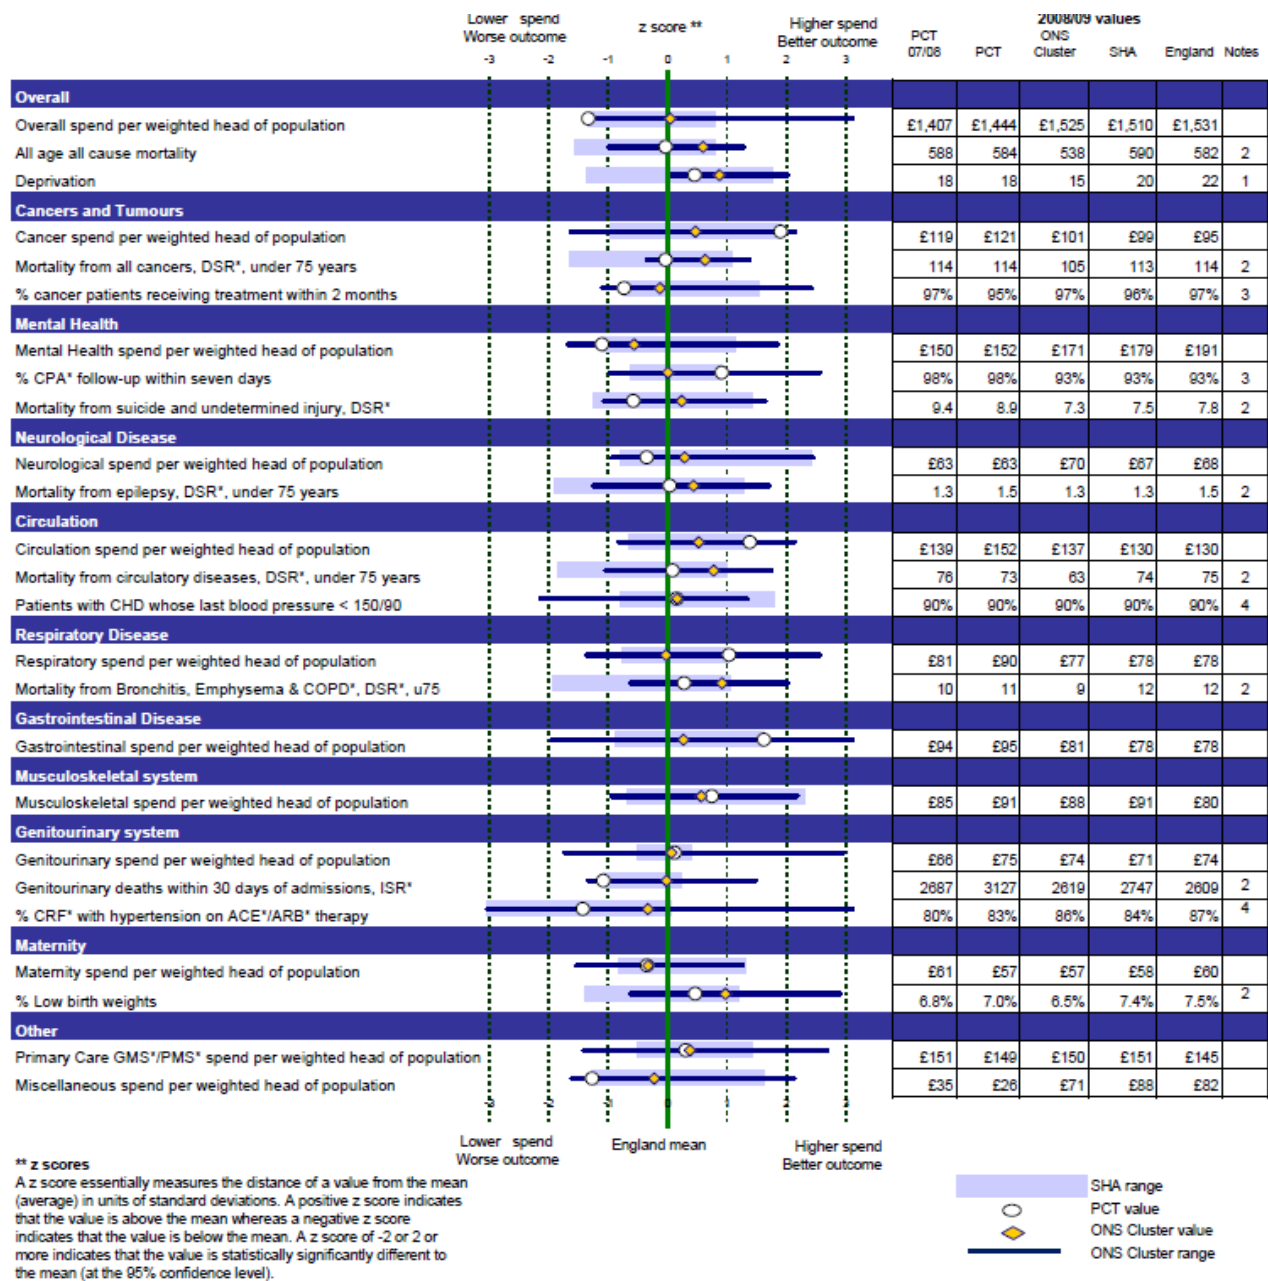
Lower spend Worse outcome

z score **

Higher spend Better outcome

-3 -2 -1 0 1 2 3

| | PCT 07/08 | PCT | ONS Cluster | SHA | England | Notes |
|---|---|---|---|---|---|---|
| | | 2008/09 values | | | | |
| **Overall** | | | | | | |
| Overall spend per weighted head of population | £1,407 | £1,444 | £1,525 | £1,510 | £1,531 | |
| All age all cause mortality | 588 | 584 | 538 | 590 | 582 | 2 |
| Deprivation | 18 | 18 | 15 | 20 | 22 | 1 |
| **Cancers and Tumours** | | | | | | |
| Cancer spend per weighted head of population | £119 | £121 | £101 | £99 | £95 | |
| Mortality from all cancers, DSR*, under 75 years | 114 | 114 | 105 | 113 | 114 | 2 |
| % cancer patients receiving treatment within 2 months | 97% | 95% | 97% | 96% | 97% | 3 |
| **Mental Health** | | | | | | |
| Mental Health spend per weighted head of population | £150 | £152 | £171 | £179 | £191 | |
| % CPA* follow-up within seven days | 98% | 98% | 93% | 93% | 93% | 3 |
| Mortality from suicide and undetermined injury, DSR* | 9.4 | 8.9 | 7.3 | 7.5 | 7.8 | 2 |
| **Neurological Disease** | | | | | | |
| Neurological spend per weighted head of population | £63 | £63 | £70 | £67 | £68 | |
| Mortality from epilepsy, DSR*, under 75 years | 1.3 | 1.5 | 1.3 | 1.3 | 1.5 | 2 |
| **Circulation** | | | | | | |
| Circulation spend per weighted head of population | £139 | £152 | £137 | £130 | £130 | |
| Mortality from circulatory diseases, DSR*, under 75 years | 76 | 73 | 63 | 74 | 75 | 2 |
| Patients with CHD whose last blood pressure < 150/90 | 90% | 90% | 90% | 90% | 90% | 4 |
| **Respiratory Disease** | | | | | | |
| Respiratory spend per weighted head of population | £81 | £90 | £77 | £78 | £78 | |
| Mortality from Bronchitis, Emphysema & COPD*, DSR*, u75 | 10 | 11 | 9 | 12 | 12 | 2 |
| **Gastrointestinal Disease** | | | | | | |
| Gastrointestinal spend per weighted head of population | £94 | £95 | £81 | £78 | £78 | |
| **Musculoskeletal system** | | | | | | |
| Musculoskeletal spend per weighted head of population | £85 | £91 | £88 | £91 | £80 | |
| **Genitourinary system** | | | | | | |
| Genitourinary spend per weighted head of population | £66 | £75 | £74 | £71 | £74 | |
| Genitourinary deaths within 30 days of admissions, ISR* | 2687 | 3127 | 2619 | 2747 | 2609 | 2 |
| % CRF* with hypertension on ACE*/ARB* therapy | 80% | 83% | 86% | 84% | 87% | 4 |
| **Maternity** | | | | | | |
| Maternity spend per weighted head of population | £61 | £57 | £57 | £58 | £60 | |
| % Low birth weights | 6.8% | 7.0% | 6.5% | 7.4% | 7.5% | 2 |
| **Other** | | | | | | |
| Primary Care GMS*/PMS* spend per weighted head of population | £151 | £149 | £150 | £151 | £145 | |
| Miscellaneous spend per weighted head of population | £35 | £26 | £71 | £88 | £82 | |

-3 -2 -1 0 1 2 3

Lower spend Worse outcome

England mean

Higher spend Better outcome

** z scores
A z score essentially measures the distance of a value from the mean (average) in units of standard deviations. A positive z score indicates that the value is above the mean whereas a negative z score indicates that the value is below the mean. A z score of -2 or 2 or more indicates that the value is statistically significantly different to the mean (at the 95% confidence level).

SHA range
PCT value
ONS Cluster value
ONS Cluster range